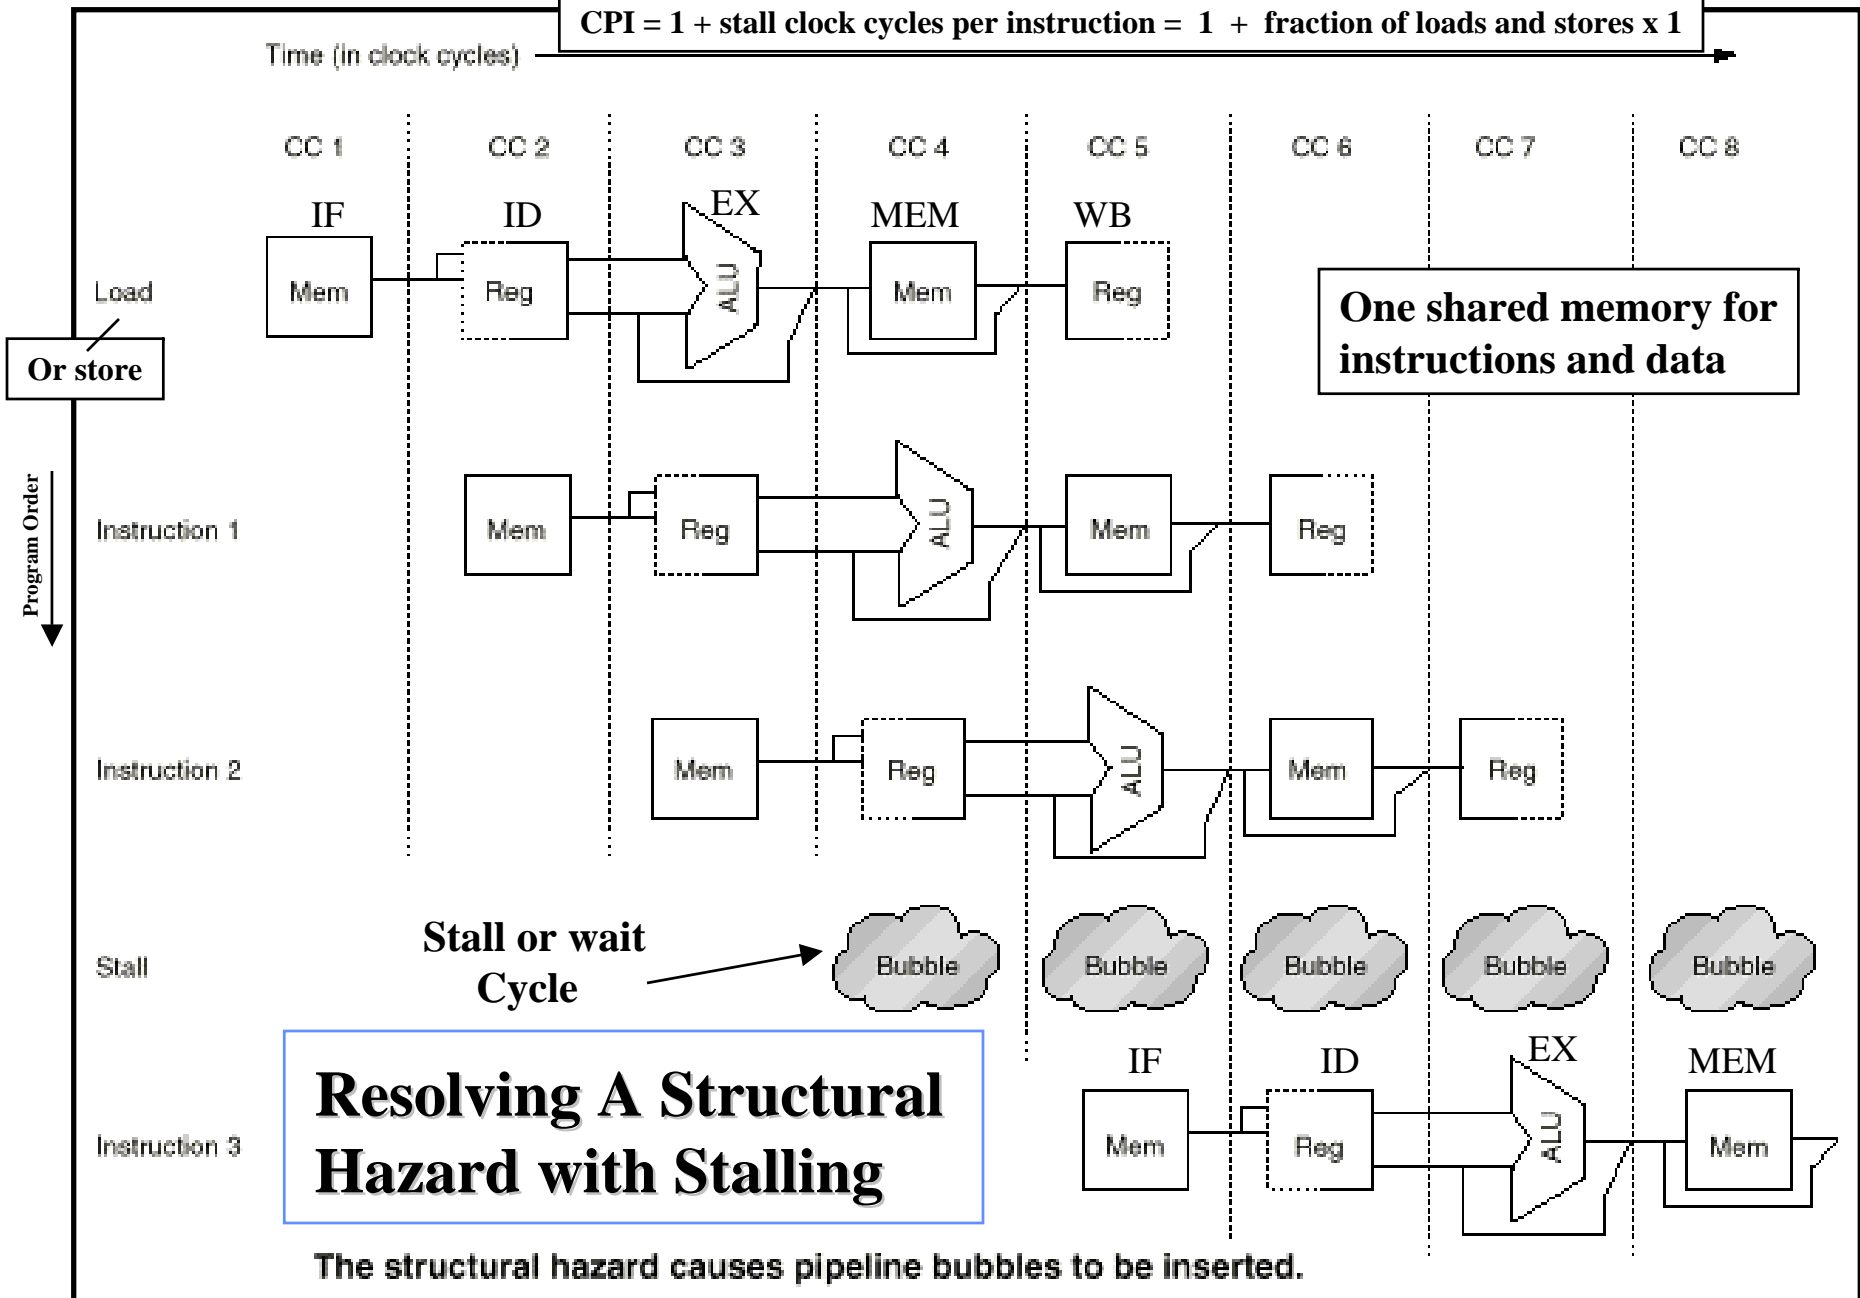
CPI = 1 + stall clock cycles per instruction = 1 + fraction of loads and stores x 1

Time (in clock cycles)

CC 1 CC 2 CC 3 CC 4 CC 5 CC 6 CC 7 CC 8

IF ID EX MEM WB

Load

Or store

Mem Reg ALU Mem Reg

One shared memory for instructions and data

Program Order

Instruction 1

Mem Reg ALU Mem Reg

Instruction 2

Mem Reg ALU Mem Reg

Stall

Stall or wait Cycle

Bubble Bubble Bubble Bubble Bubble

IF ID EX MEM

Instruction 3

Mem Reg ALU Mem

Resolving A Structural Hazard with Stalling

The structural hazard causes pipeline bubbles to be inserted.